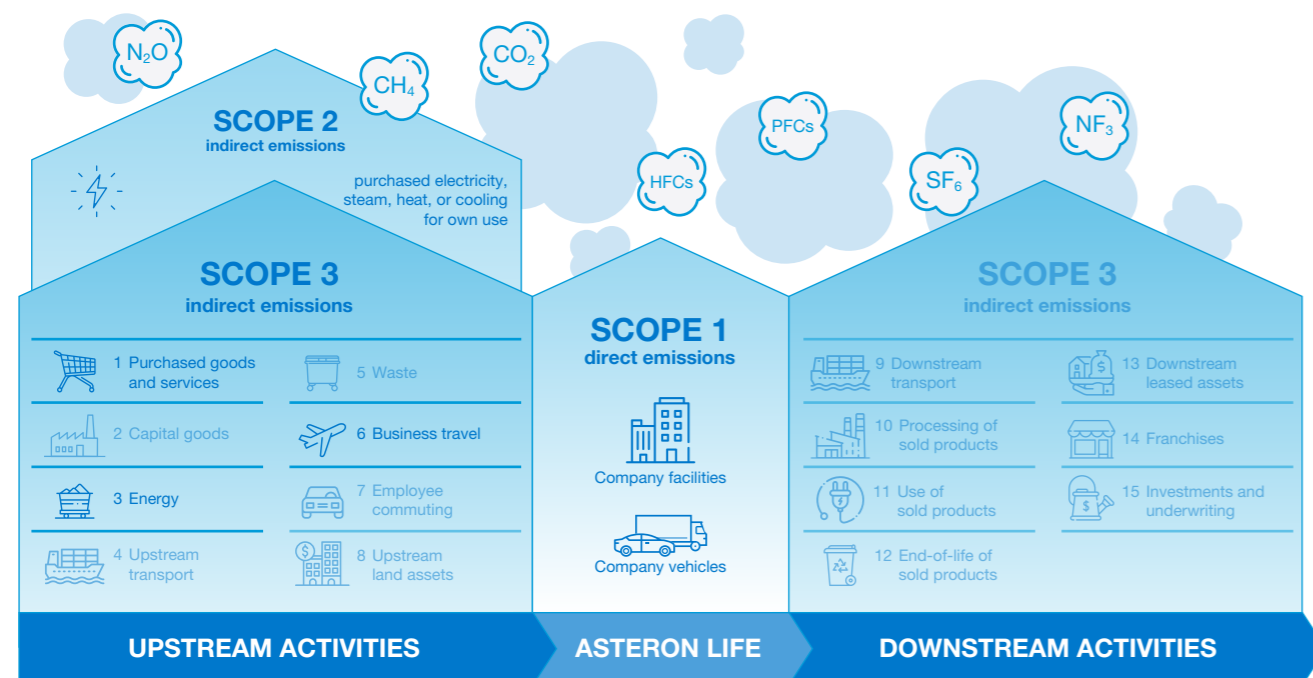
$N_2O$

$CH_4$

$CO_2$

PFCs

HFCs

$NF_3$

$SF_6$

SCOPE 2
indirect emissions

purchased electricity, steam, heat, or cooling for own use

SCOPE 3
indirect emissions

1 Purchased goods and services

5 Waste

2 Capital goods

6 Business travel

3 Energy

7 Employee commuting

4 Upstream transport

8 Upstream land assets

SCOPE 1
direct emissions

Company facilities

Company vehicles

SCOPE 3
indirect emissions

9 Downstream transport

13 Downstream leased assets

10 Processing of sold products

14 Franchises

11 Use of sold products

15 Investments and underwriting

12 End-of-life of sold products

UPSTREAM ACTIVITIES

ASTERON LIFE

DOWNSTREAM ACTIVITIES